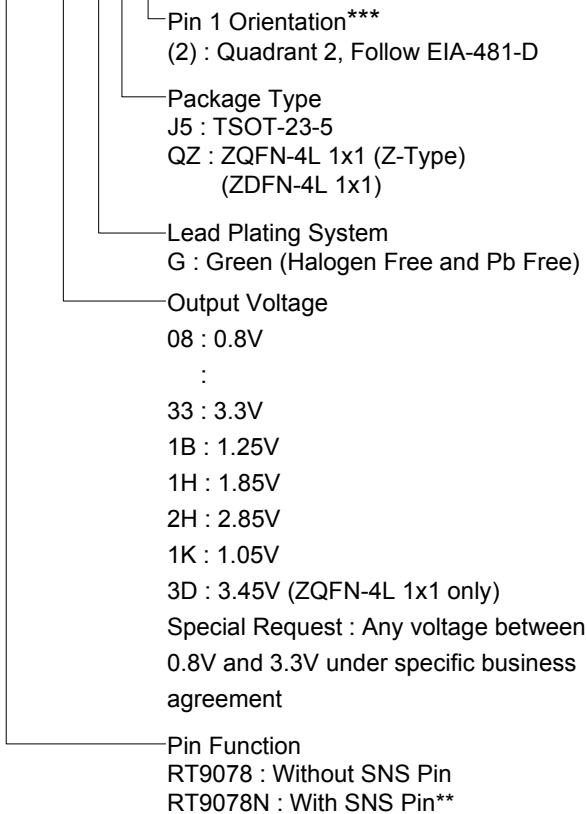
Pin 1 Orientation***
(2) : Quadrant 2, Follow EIA-481-D

Package Type
J5 : TSOT-23-5
QZ : ZQFN-4L 1x1 (Z-Type)
(ZDFN-4L 1x1)

Lead Plating System
G : Green (Halogen Free and Pb Free)

Output Voltage
08 : 0.8V
:
33 : 3.3V
1B : 1.25V
1H : 1.85V
2H : 2.85V
1K : 1.05V
3D : 3.45V (ZQFN-4L 1x1 only)
Special Request : Any voltage between 0.8V and 3.3V under specific business agreement

Pin Function
RT9078 : Without SNS Pin
RT9078N : With SNS Pin**